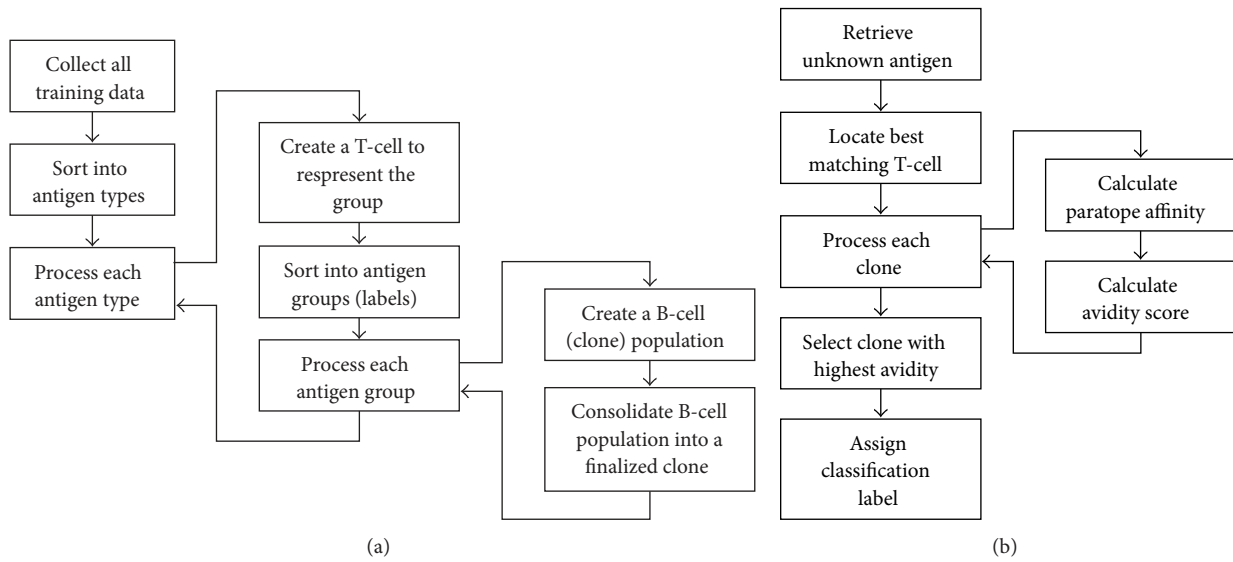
Collect all training data

Sort into antigen types

Process each antigen type

Create a T-cell to respresent the group

Sort into antigen groups (labels)

Process each antigen group

Create a B-cell (clone) population

Consolidate B-cell population into a finalized clone

(a)

Retrieve unknown antigen

Locate best matching T-cell

Process each clone

Calculate paratope affinity

Calculate avidity score

Select clone with highest avidity

Assign classification label

(b)